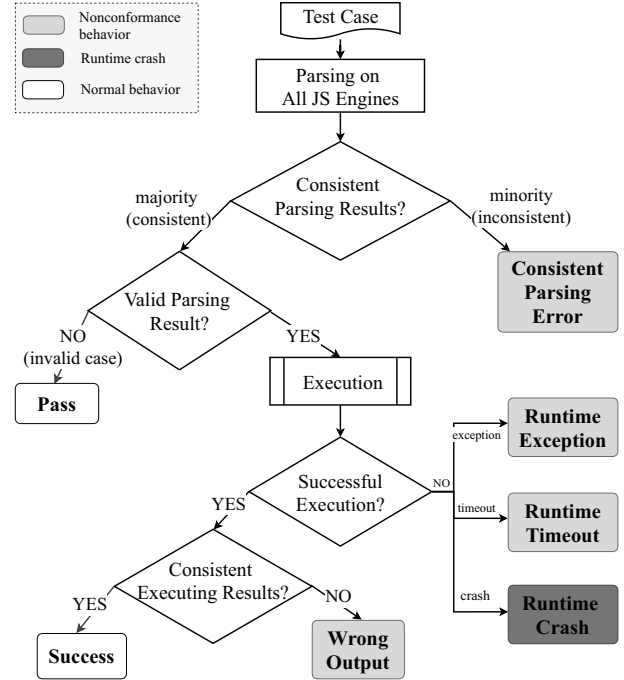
Nonconformance behavior

Runtime crash

Normal behavior

Test Case

Parsing on All JS Engines

Consistent Parsing Results?

majority (consistent)

minority (inconsistent)

Consistent Parsing Error

Valid Parsing Result?

NO (invalid case)

YES

Pass

Execution

exception

Runtime Exception

Successful Execution?

NO

YES

timeout

Runtime Timeout

Consistent Executing Results?

YES

NO

crash

Runtime Crash

Success

Wrong Output